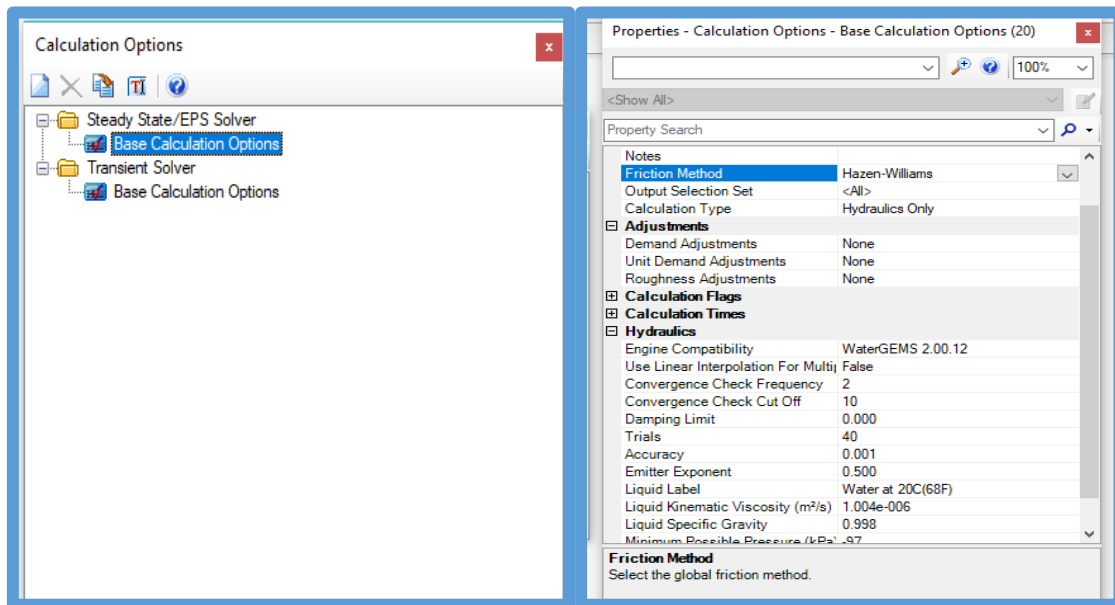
Calculation Options

x

Steady State/EPS Solver
Base Calculation Options
Transient Solver
Base Calculation Options

Properties - Calculation Options - Base Calculation Options (20)

x

100%

<Show All>

Property Search

| | |
|---|---|
| Notes | |
| Friction Method | Hazen-Williams |
| Output Selection Set | <All> |
| Calculation Type | Hydraulics Only |
| **Adjustments** | |
| Demand Adjustments | None |
| Unit Demand Adjustments | None |
| Roughness Adjustments | None |
| **Calculation Flags** | |
| **Calculation Times** | |
| **Hydraulics** | |
| Engine Compatibility | WaterGEMS 2.00.12 |
| Use Linear Interpolation For Multi | False |
| Convergence Check Frequency | 2 |
| Convergence Check Cut Off | 10 |
| Damping Limit | 0.000 |
| Trials | 40 |
| Accuracy | 0.001 |
| Emitter Exponent | 0.500 |
| Liquid Label | Water at 20C(68F) |
| Liquid Kinematic Viscosity (m²/s) | 1.004e-006 |
| Liquid Specific Gravity | 0.998 |
| Minimum Possible Pressure (kPa) | -97 |

Friction Method
Select the global friction method.